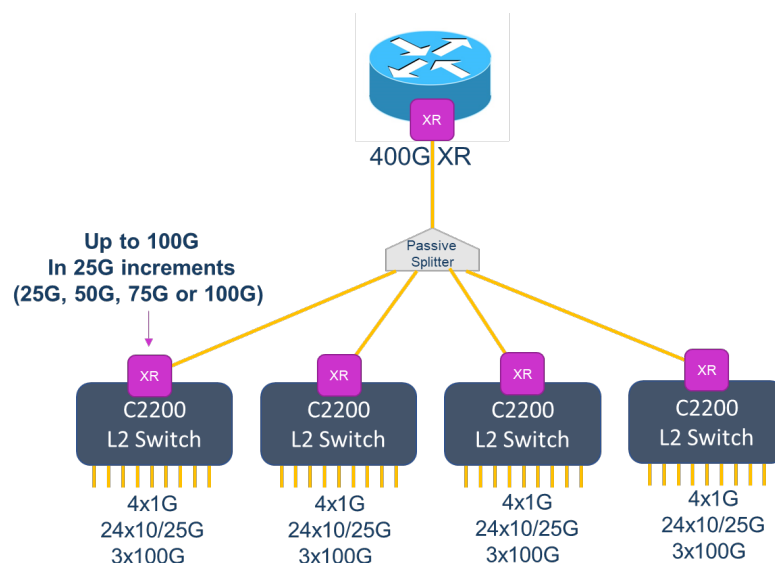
XR
400G XR

Passive Splitter

Up to 100G
In 25G increments
(25G, 50G, 75G or 100G)

XR
C2200
L2 Switch
4x1G
24x10/25G
3x100G

XR
C2200
L2 Switch
4x1G
24x10/25G
3x100G

XR
C2200
L2 Switch
4x1G
24x10/25G
3x100G

XR
C2200
L2 Switch
4x1G
24x10/25G
3x100G